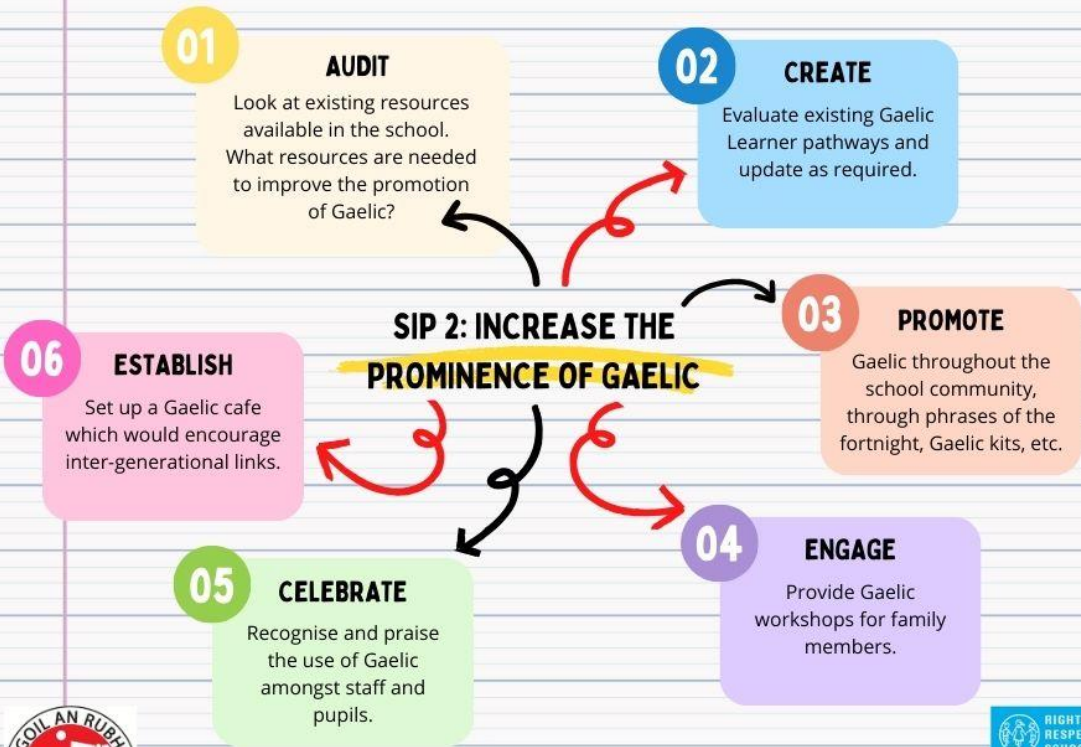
SIP 2: INCREASE THE PROMINENCE OF GAELIC

01
AUDIT
Look at existing resources available in the school. What resources are needed to improve the promotion of Gaelic?

02
CREATE
Evaluate existing Gaelic Learner pathways and update as required.

03
PROMOTE
Gaelic throughout the school community, through phrases of the fortnight, Gaelic kits, etc.

04
ENGAGE
Provide Gaelic workshops for family members.

05
CELEBRATE
Recognise and praise the use of Gaelic amongst staff and pupils.

06
ESTABLISH
Set up a Gaelic cafe which would encourage inter-generational links.

OIL AN RUBH

RIGHT
RESPE
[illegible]